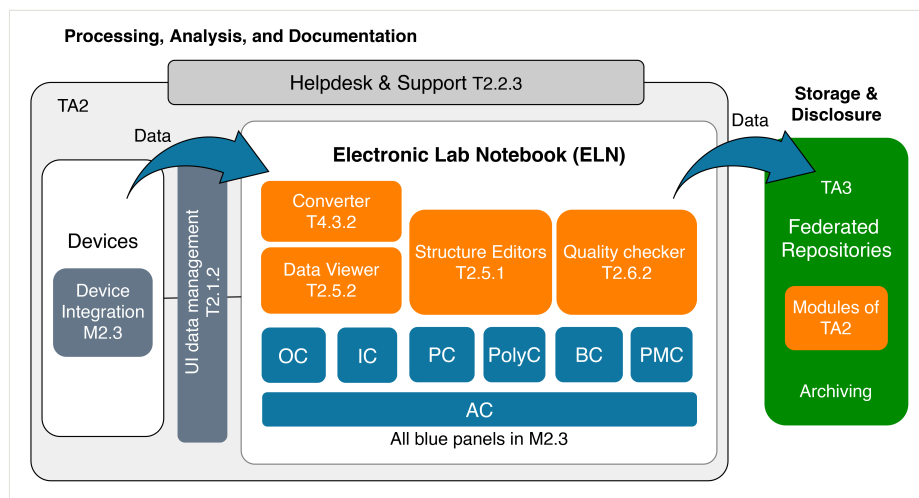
Processing, Analysis, and Documentation

Helpdesk & Support T2.2.3

TA2

Data

Devices

Device Integration M2.3

UI data management T2.1.2

Electronic Lab Notebook (ELN)

Converter T4.3.2

Data Viewer T2.5.2

Structure Editors T2.5.1

Quality checker T2.6.2

OC

IC

PC

PolyC

BC

PMC

AC

All blue panels in M2.3

Data

Storage & Disclosure

TA3

Federated Repositories

Modules of TA2

Archiving